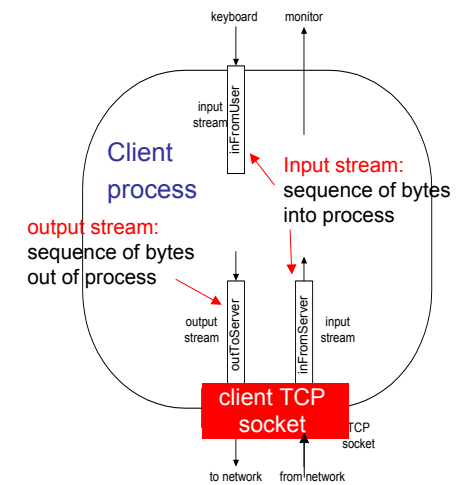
keyboard

monitor

input stream

inFromUser

Client process

Input stream: sequence of bytes into process

output stream: sequence of bytes out of process

output stream

outToServer

inFromServer

input stream

client TCP socket

TCP socket

to network

from network